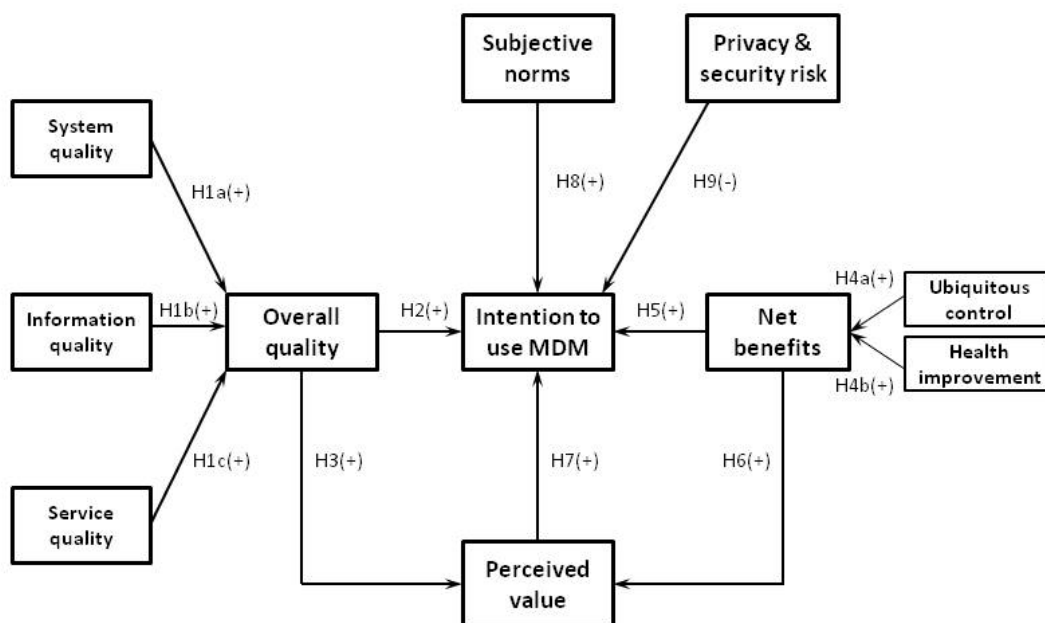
Subjective norms

Privacy & security risk

System quality

H1a(+)

H8(+)

H9(-)

H4a(+)

Ubiquitous control

Information quality

H1b(+)

Overall quality

H2(+)

Intention to use MDM

H5(+)

Net benefits

Health improvement

H4b(+)

H1c(+)

H3(+)

H7(+)

H6(+)

Service quality

Perceived value